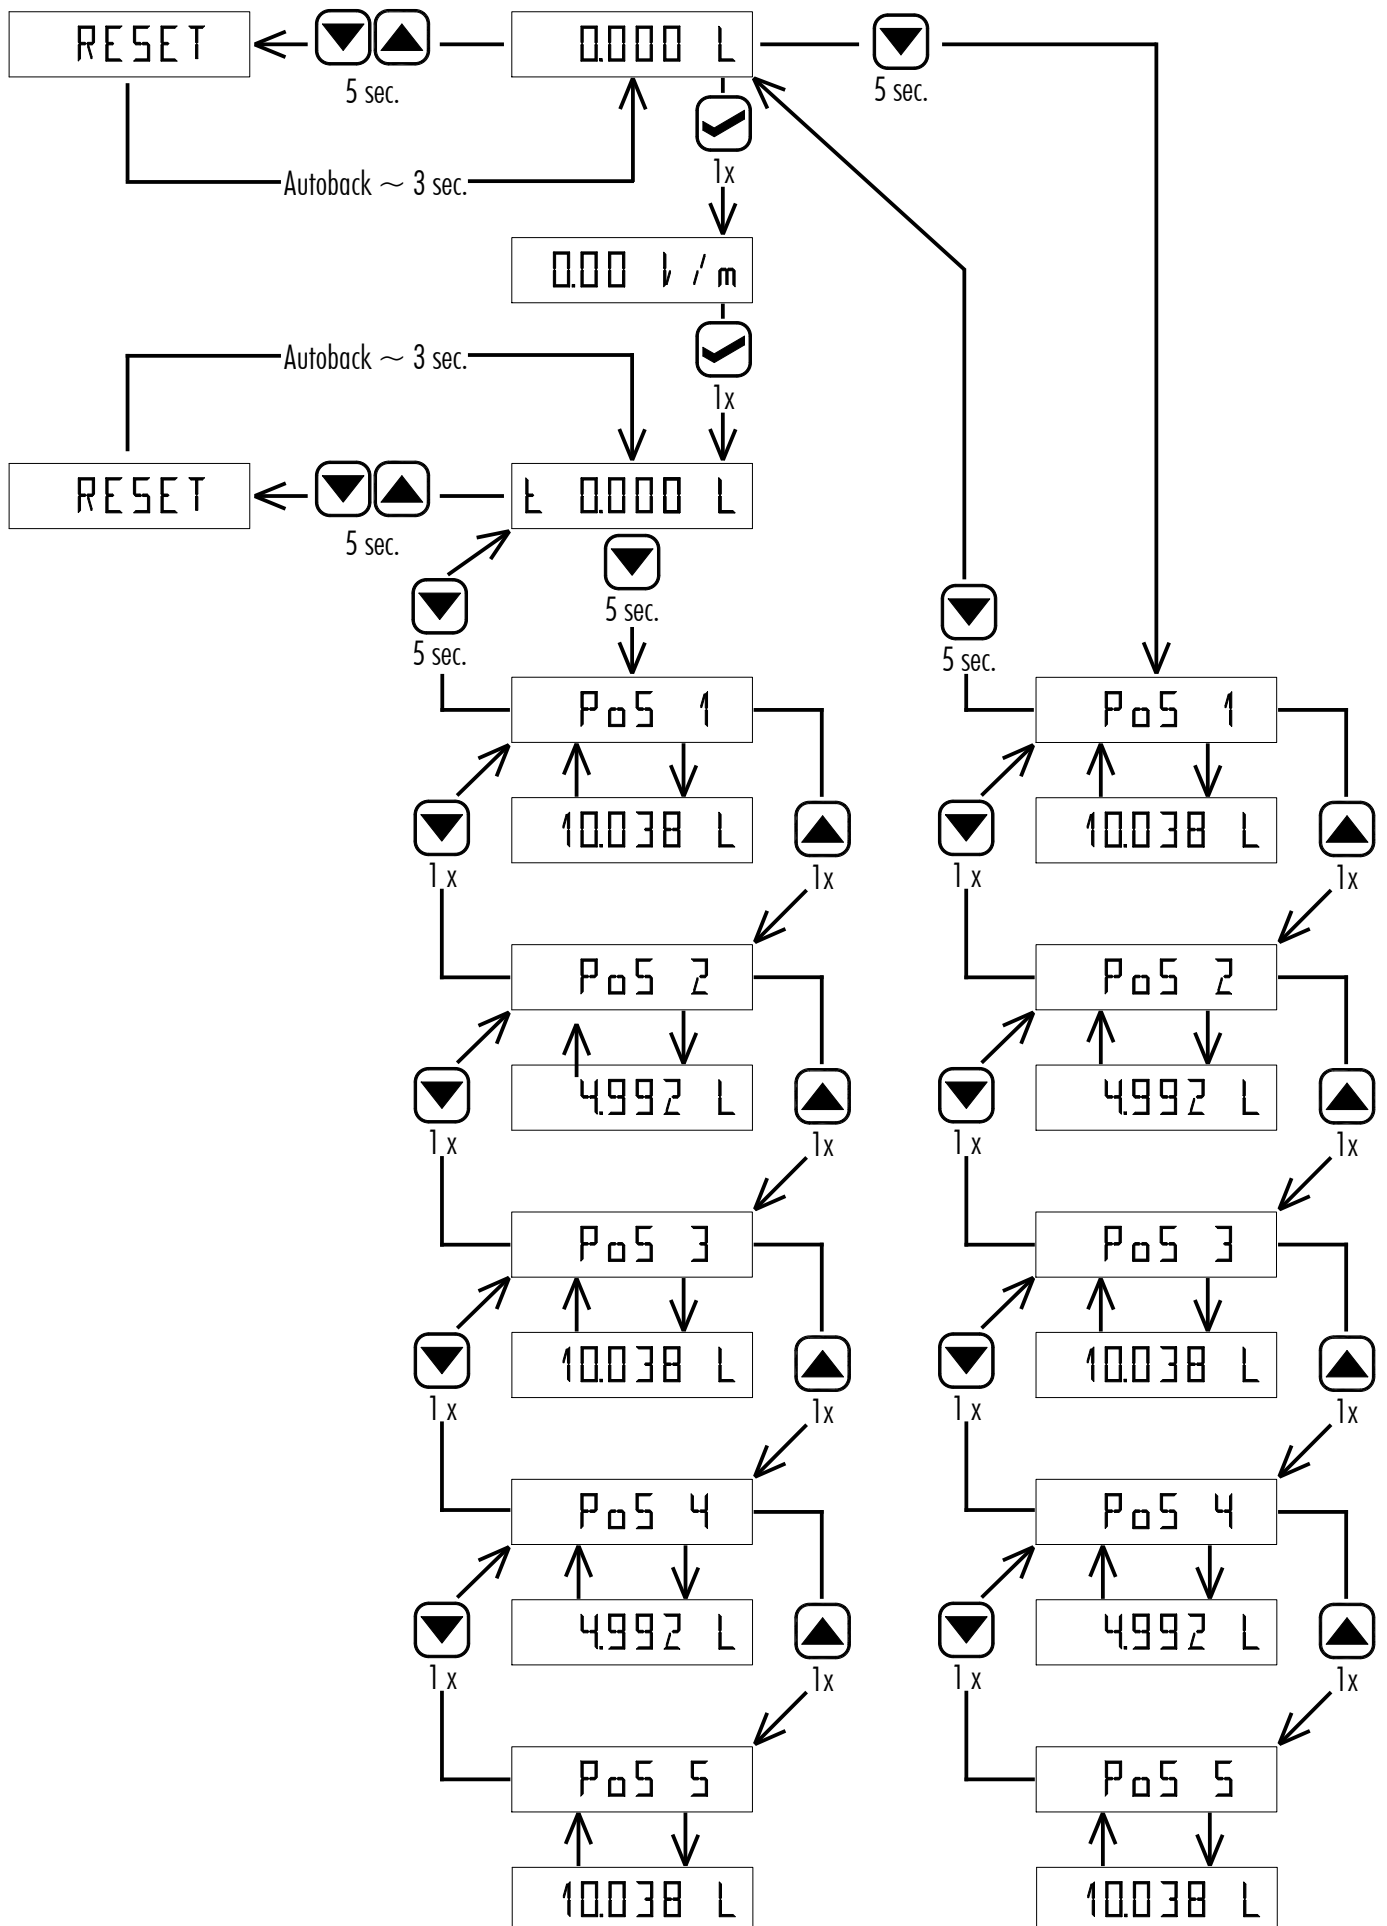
RESET

5 sec.

0.000 L

5 sec.

Autoback ~ 3 sec.

1x

0.00 l/m

Autoback ~ 3 sec.

1x

RESET

5 sec.

t 0.000 L

5 sec.

5 sec.

5 sec.

PoS 1

10.038 L

1x

1x

PoS 2

4.992 L

1x

1x

PoS 3

10.038 L

1x

1x

PoS 4

4.992 L

1x

1x

PoS 5

10.038 L

PoS 1

10.038 L

1x

1x

PoS 2

4.992 L

1x

1x

PoS 3

10.038 L

1x

1x

PoS 4

4.992 L

1x

1x

PoS 5

10.038 L